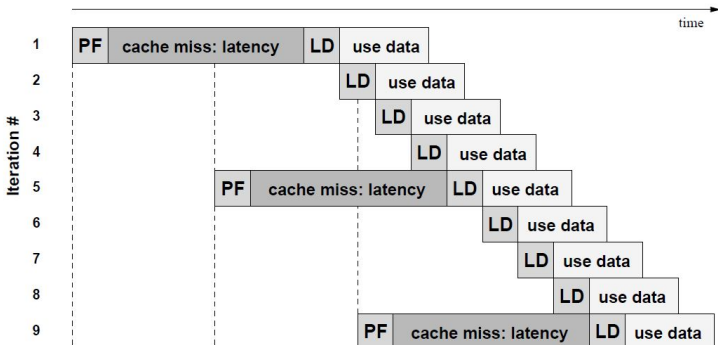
time

Iteration #

1 PF cache miss: latency LD use data

2 LD use data

3 LD use data

4 LD use data

5 PF cache miss: latency LD use data

6 LD use data

7 LD use data

8 LD use data

9 PF cache miss: latency LD use data